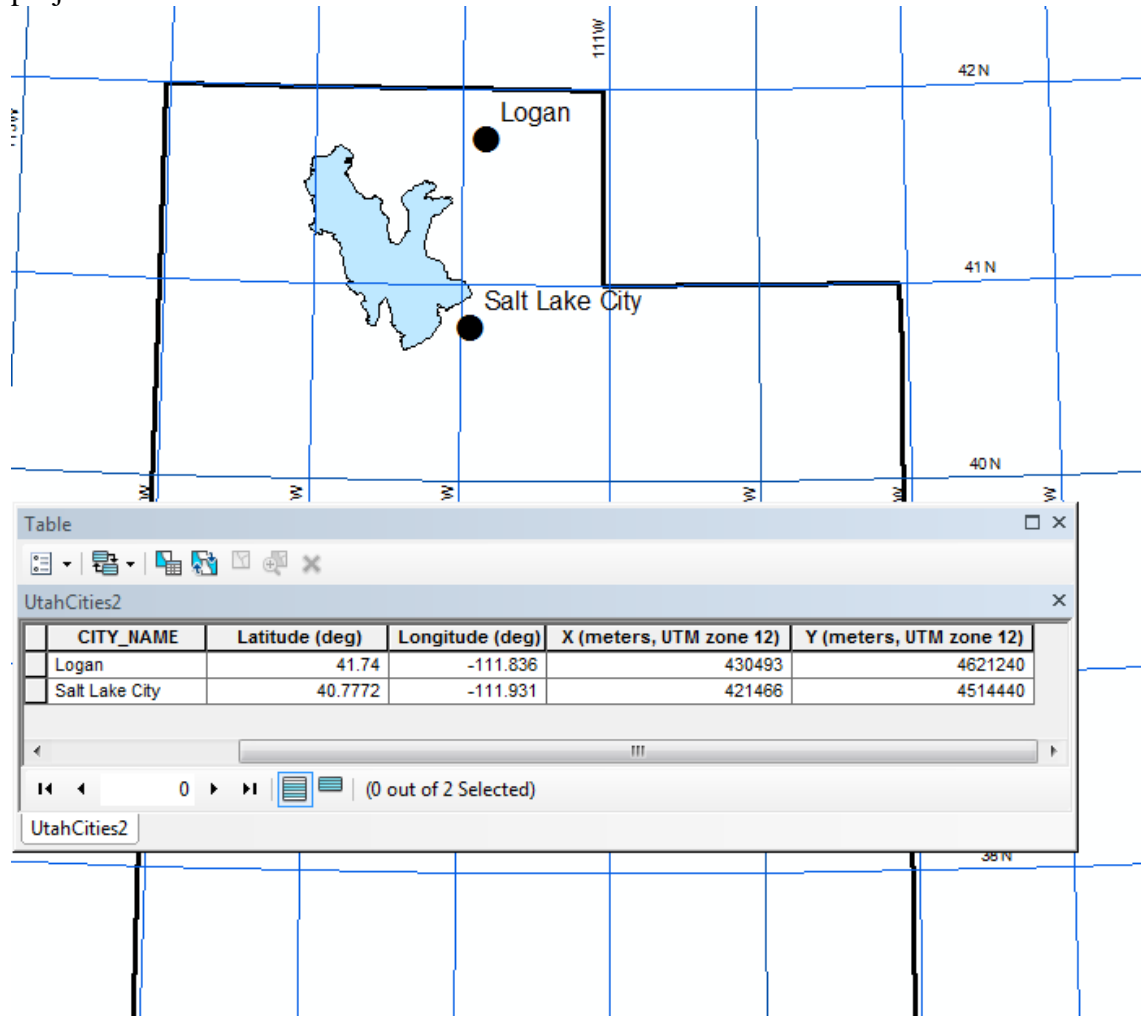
111W

42 N

Logan

41 N

Salt Lake City

40 N

W W W W W W

Table

UtahCities2

| | CITY_NAME | Latitude (deg) | Longitude (deg) | X (meters, UTM zone 12) | Y (meters, UTM zone 12) |
|---|---|---|---|---|---|
| | Logan | 41.74 | -111.836 | 430493 | 4621240 |
| | Salt Lake City | 40.7772 | -111.931 | 421466 | 4514440 |

0 (0 out of 2 Selected)

UtahCities2

38 N